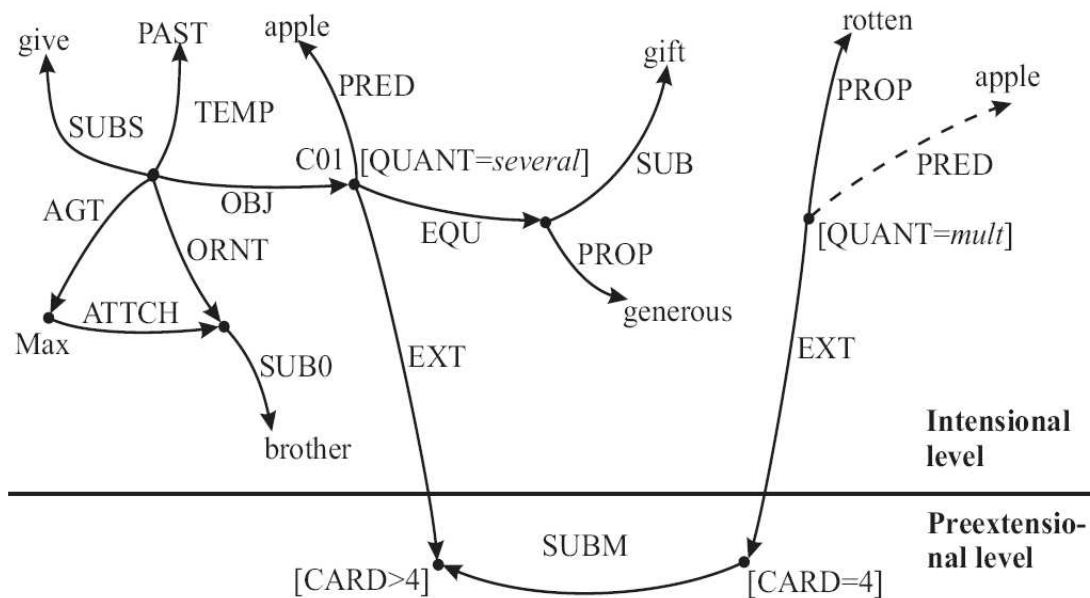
give
PAST
apple
PRED
SUBS
TEMP
C01 [QUANT=*several*]
AGT
OBJ
ORNT
Max
ATTCH
SUB0
brother
EXT
EQU
gift
SUB
PROP
generous
rotten
PROP
apple
PRED
[QUANT=*mult*]
EXT
Intensional level
Preextensional level
SUBM
[CARD>4]
[CARD=4]